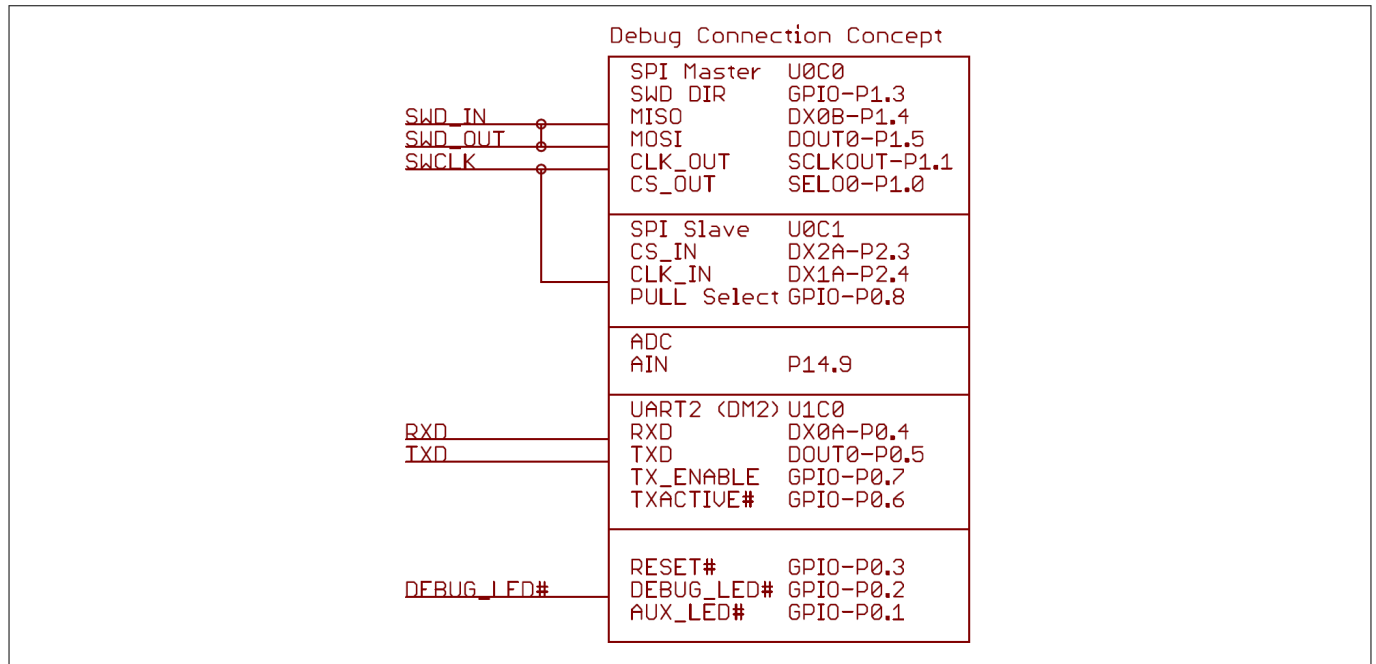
Debug Connection Concept

SWD_IN
SWD_OUT
SWCLK

| | |
|---|---|
| SPI Master | U0C0 |
| SWD DIR | GPIO-P1.3 |
| MISO | DX0B-P1.4 |
| MOSI | DOUT0-P1.5 |
| CLK_OUT | SCLKOUT-P1.1 |
| CS_OUT | SEL00-P1.0 |
| SPI Slave | U0C1 |
| CS_IN | DX2A-P2.3 |
| CLK_IN | DX1A-P2.4 |
| PULL Select | GPIO-P0.8 |
| ADC | |
| AIN | P14.9 |
| UART2 (DM2) | U1C0 |
| RXD | DX0A-P0.4 |
| TXD | DOUT0-P0.5 |
| TX_ENABLE | GPIO-P0.7 |
| TXACTIVE# | GPIO-P0.6 |
| RESET# | GPIO-P0.3 |
| DEBUG_LED# | GPIO-P0.2 |
| AUX_LED# | GPIO-P0.1 |

RXD
TXD

DEBUG_LED#